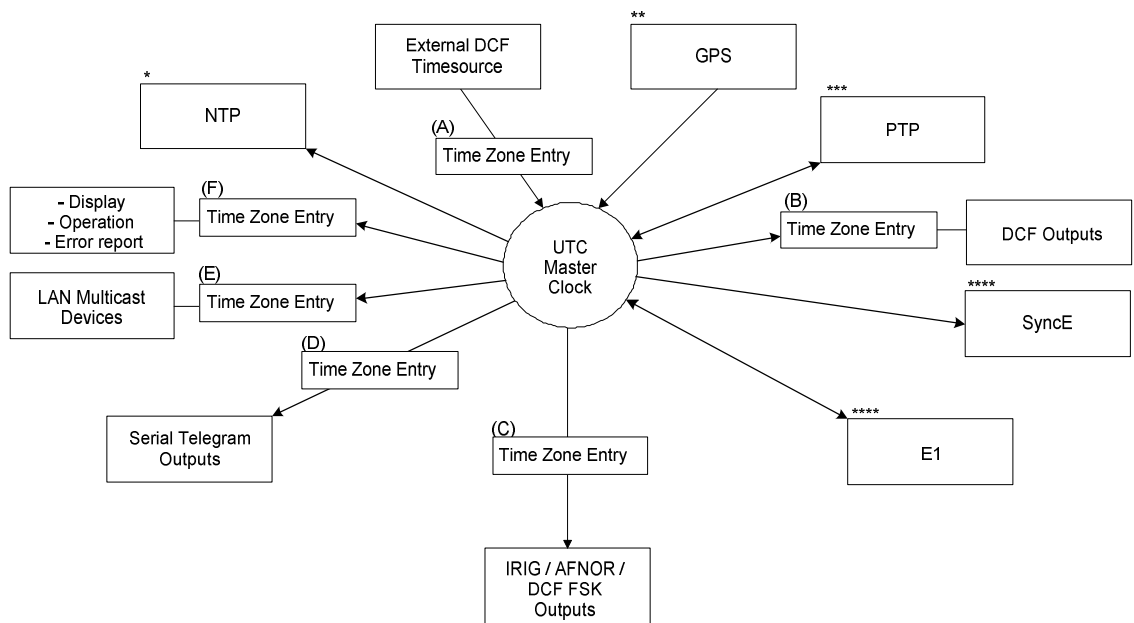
External DCF Timesource

**

GPS

*

NTP

(A)

Time Zone Entry

***

PTP

- Display
- Operation
- Error report

(F)

Time Zone Entry

UTC Master Clock

(B)

Time Zone Entry

DCF Outputs

LAN Multicast Devices

(E)

Time Zone Entry

****

SyncE

(D)

Time Zone Entry

Serial Telegram Outputs

(C)

Time Zone Entry

****

E1

IRIG / AFNOR / DCF FSK Outputs